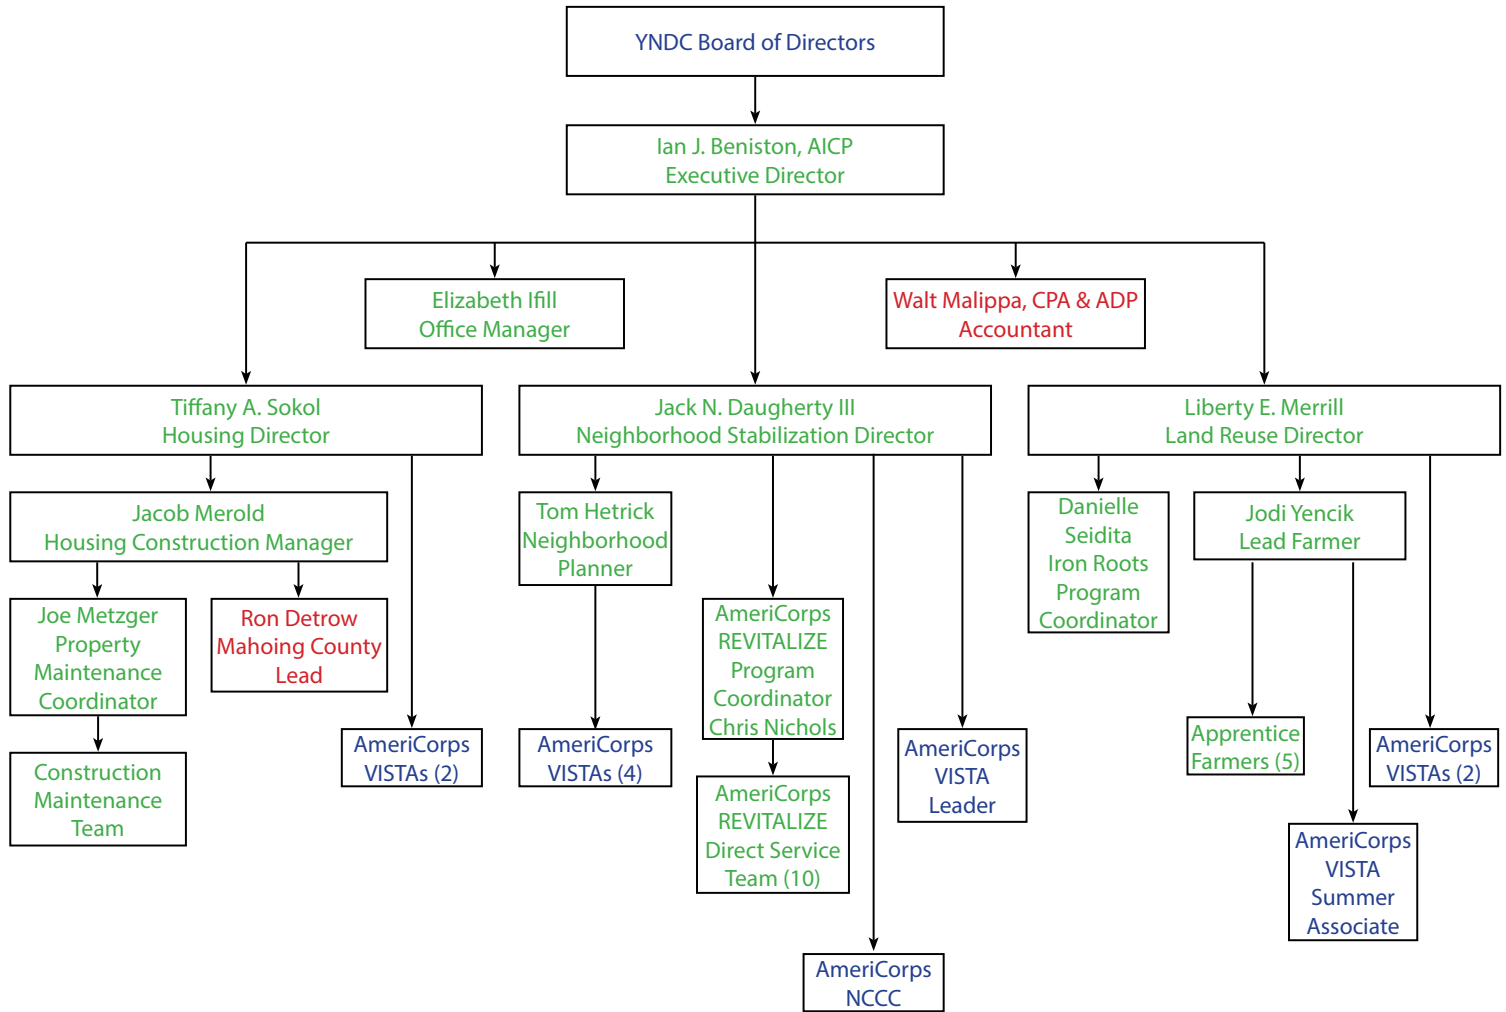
YNDC Board of Directors

Ian J. Beniston, AICP
Executive Director

Elizabeth Ifill
Office Manager

Walt Malippa, CPA & ADP
Accountant

Tiffany A. Sokol
Housing Director

Jack N. Daugherty III
Neighborhood Stabilization Director

Liberty E. Merrill
Land Reuse Director

Jacob Merold
Housing Construction Manager

Joe Metzger
Property Maintenance Coordinator

Ron Detrow
Mahoing County Lead

Construction Maintenance Team

AmeriCorps VISTAs (2)

Tom Hetrick
Neighborhood Planner

AmeriCorps VISTAs (4)

AmeriCorps REVITALIZE Program Coordinator Chris Nichols

AmeriCorps REVITALIZE Direct Service Team (10)

AmeriCorps NCCC

AmeriCorps VISTA Leader

Danielle Seidita
Iron Roots Program Coordinator

Jodi Yencik
Lead Farmer

Apprentice Farmers (5)

AmeriCorps VISTA Summer Associate

AmeriCorps VISTAs (2)